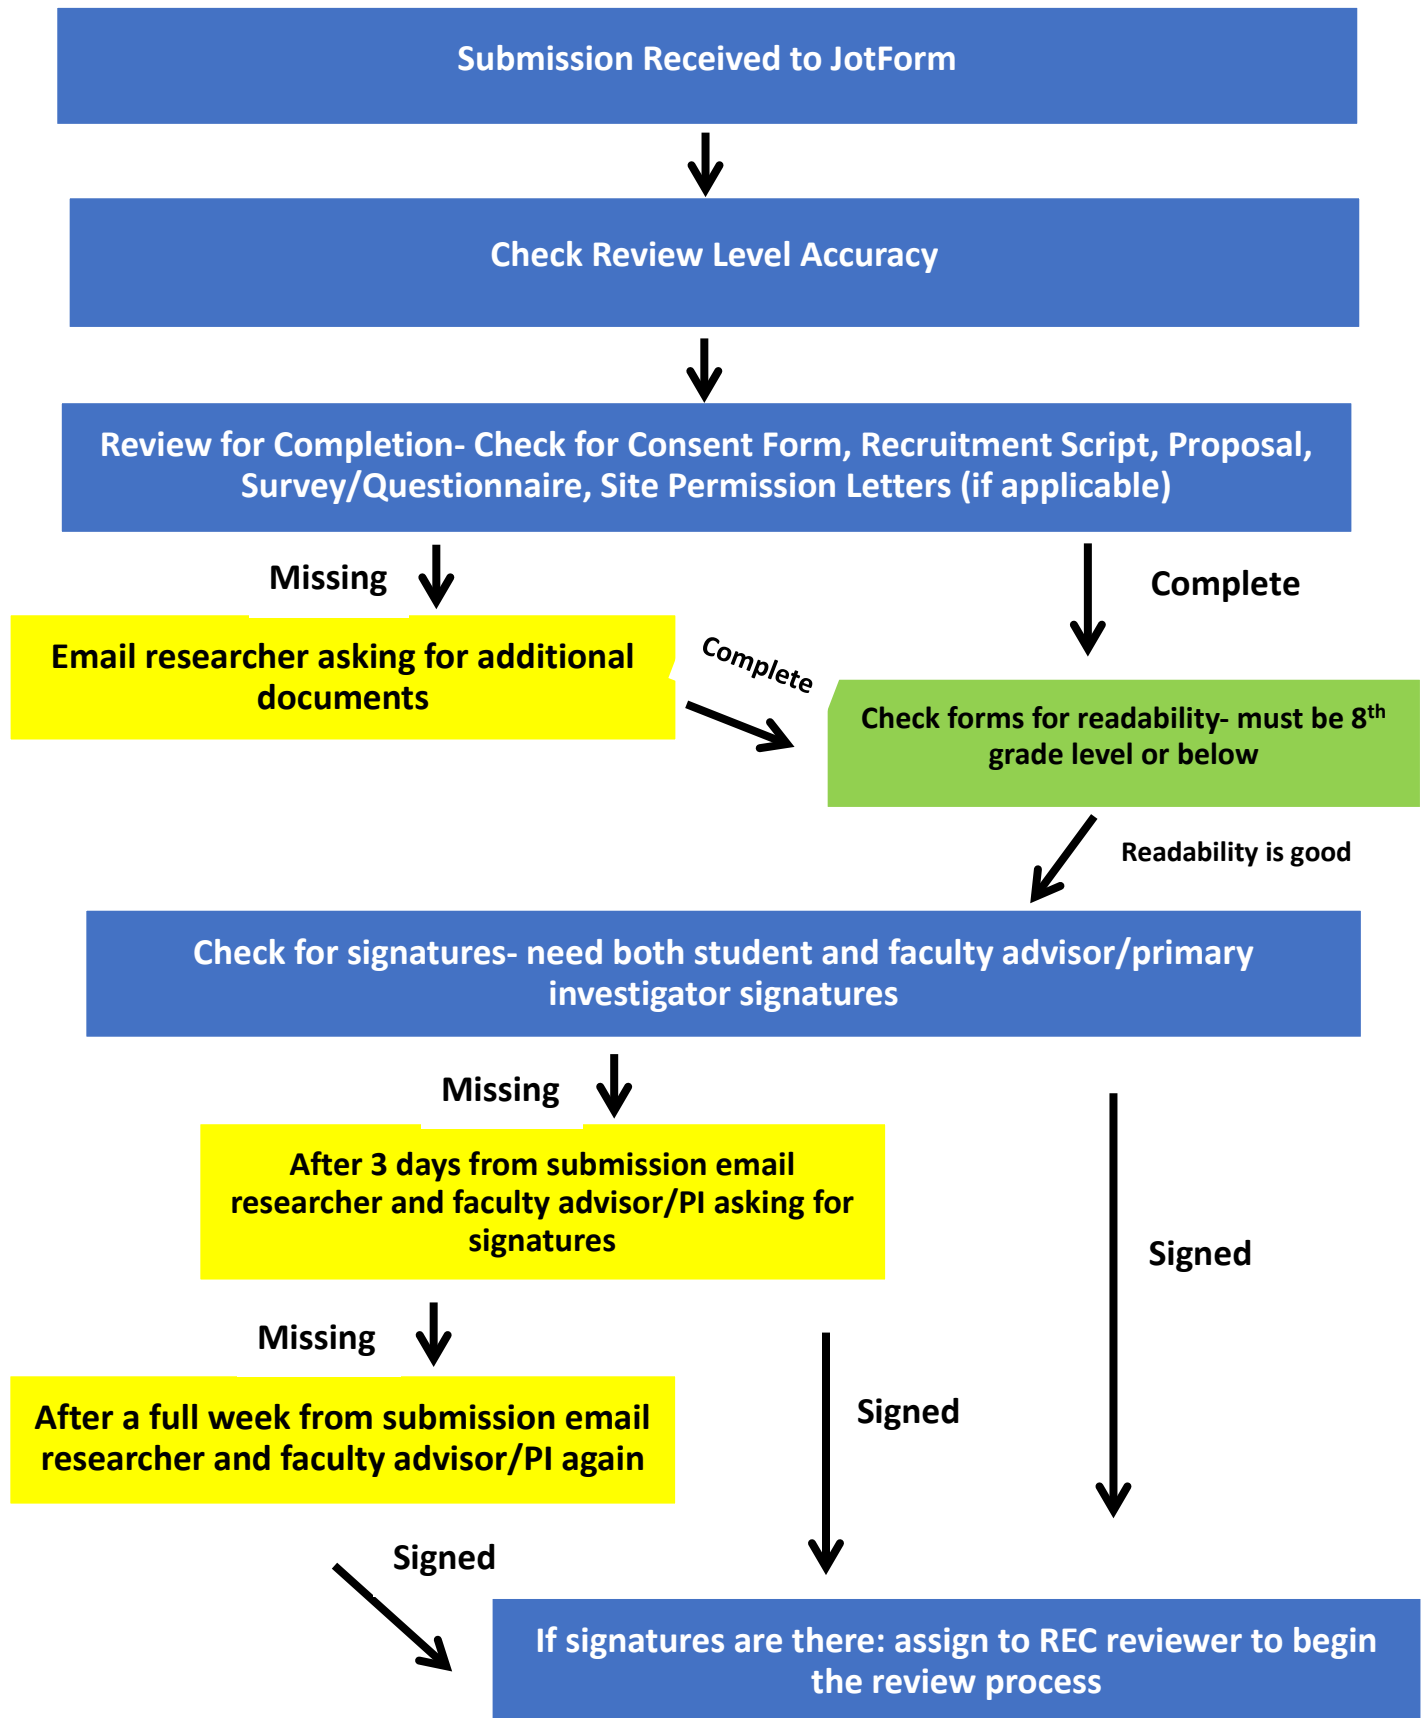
Submission Received to JotForm

Check Review Level Accuracy

Review for Completion- Check for Consent Form, Recruitment Script, Proposal, Survey/Questionnaire, Site Permission Letters (if applicable)

Missing

Complete

Email researcher asking for additional documents

Complete

Check forms for readability- must be 8$^{th}$ grade level or below

Readability is good

Check for signatures- need both student and faculty advisor/primary investigator signatures

Missing

After 3 days from submission email researcher and faculty advisor/PI asking for signatures

Signed

Missing

Signed

After a full week from submission email researcher and faculty advisor/PI again

Signed

If signatures are there: assign to REC reviewer to begin the review process